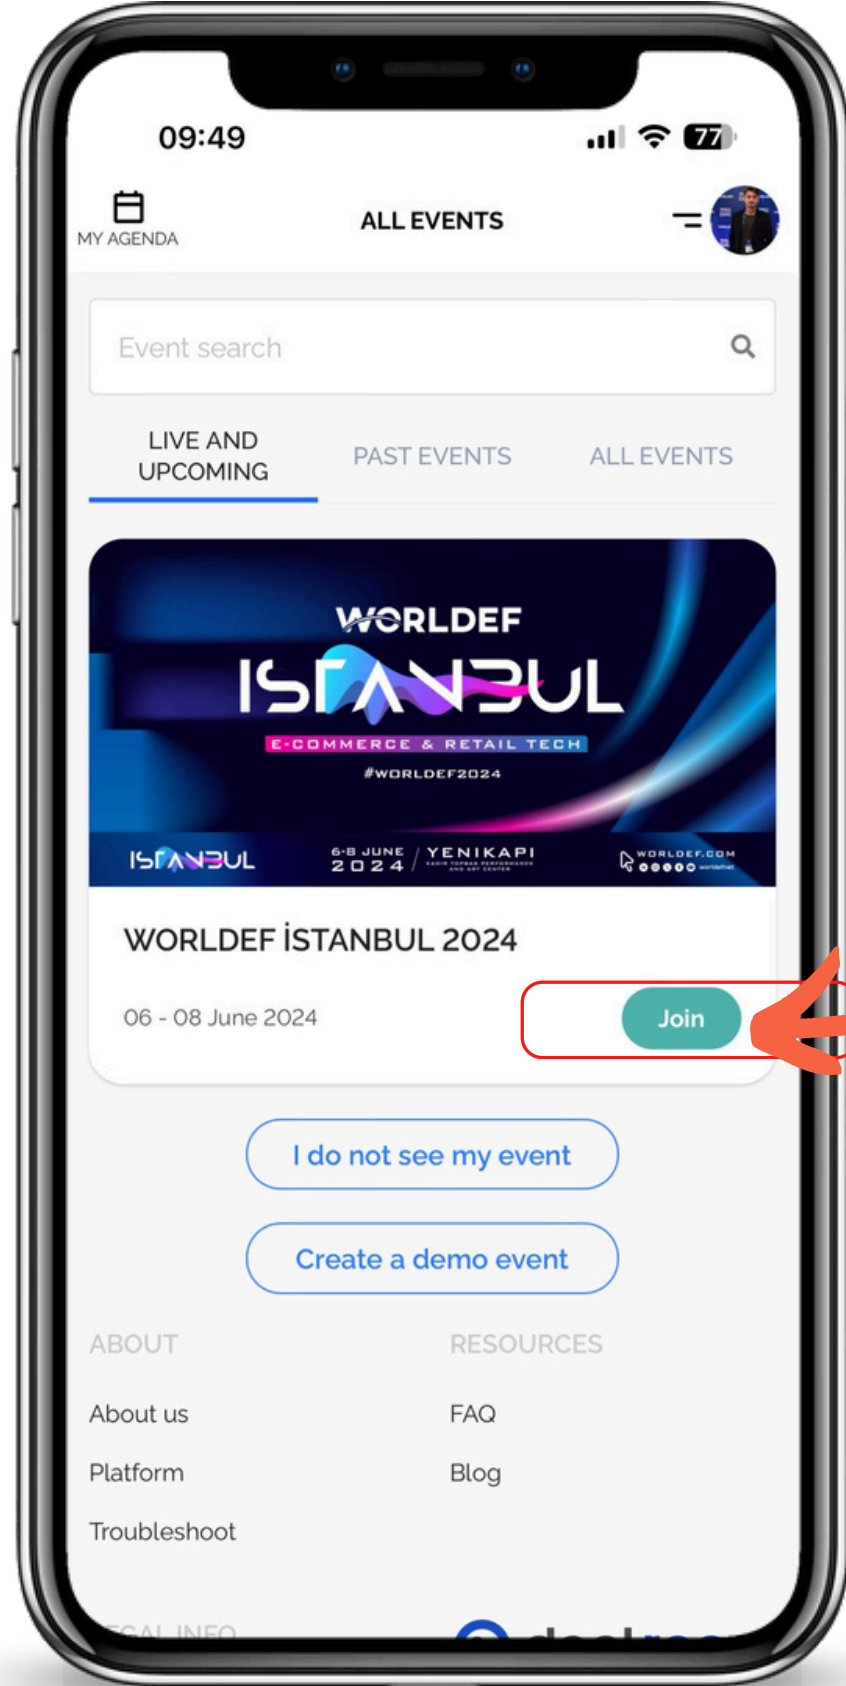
09:49

77

MY AGENDA

ALL EVENTS

Event search

LIVE AND UPCOMING

PAST EVENTS

ALL EVENTS

WORLDEF
ISTANBUL
E-COMMERCE & RETAIL TECH
#WORLDEF2024

ISTANBUL
6-8 JUNE 2024
YENIKAPI
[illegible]
WORLDEF.COM
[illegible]

WORLDEF İSTANBUL 2024

06 - 08 June 2024

Join

I do not see my event

Create a demo event

ABOUT

RESOURCES

About us

FAQ

Platform

Blog

Troubleshoot

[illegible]AL INFO

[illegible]